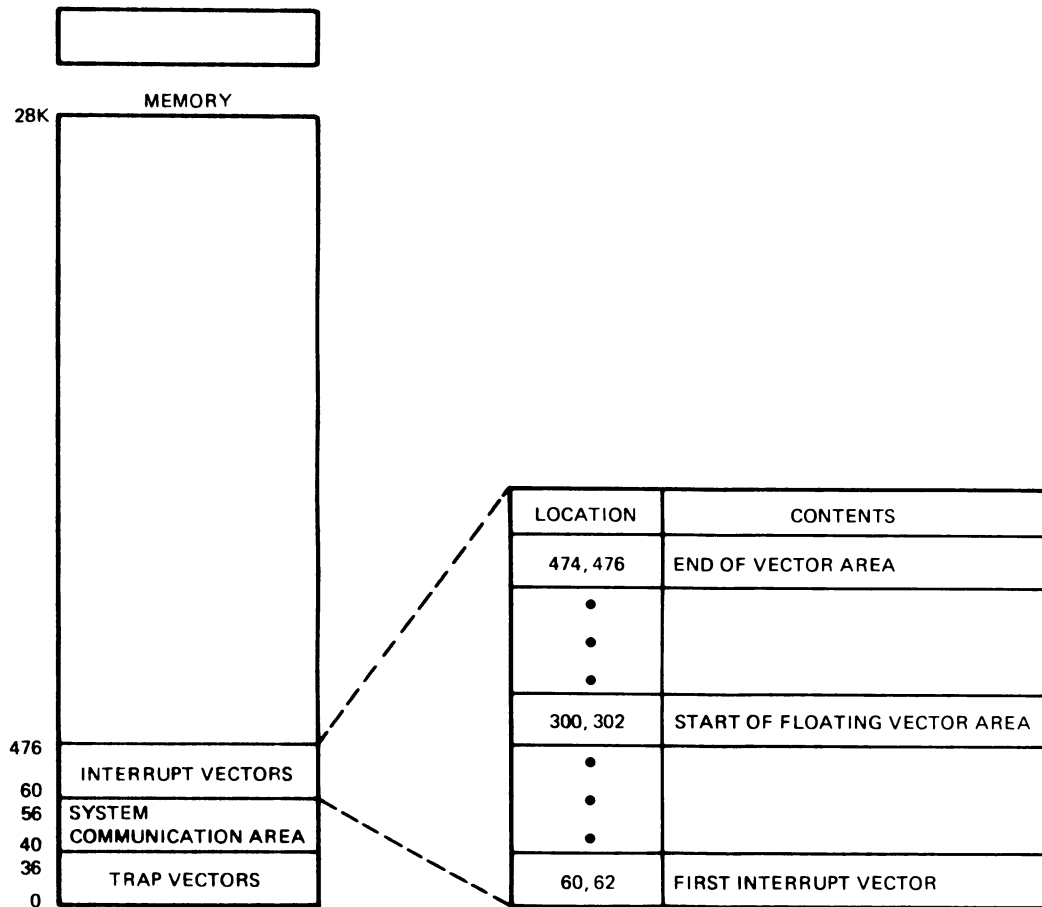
MEMORY

28K

476

60

56

40

36

0

INTERRUPT VECTORS

SYSTEM COMMUNICATION AREA

TRAP VECTORS

| LOCATION | CONTENTS |
|---|---|
| 474, 476 | END OF VECTOR AREA |
| • • • | |
| 300, 302 | START OF FLOATING VECTOR AREA |
| • • • | |
| 60, 62 | FIRST INTERRUPT VECTOR |